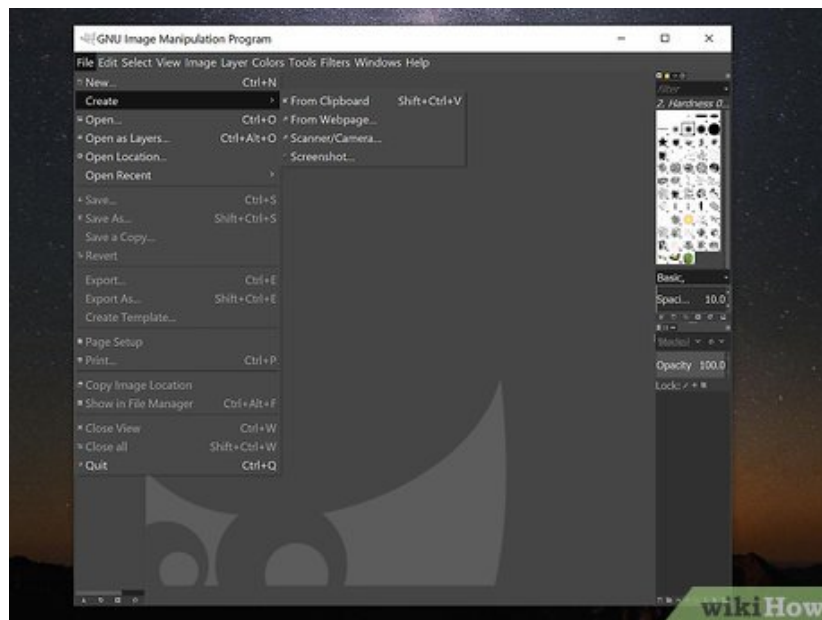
GNU Image Manipulation Program

File Edit Select View Image Layer Colors Tools Filters Windows Help

New... Ctrl+N
Create
Open... Ctrl+O
Open as Layers... Ctrl+Alt+O
Open Location...
Open Recent

Save... Ctrl+S
Save As... Shift+Ctrl+S
Save a Copy...
Revert

Export... Ctrl+E
Export As... Shift+Ctrl+E
Create Template...

Page Setup
Print... Ctrl+P

Copy Image Location
Show in File Manager Ctrl+Alt+F

Close View Ctrl+W
Close all Shift+Ctrl+W
Quit Ctrl+Q

From Clipboard Shift+Ctrl+V
From Webpage...
Scanner/Camera...
Screenshot...

filter
2. Hardness 0...
Basic,
Spaci... 10.0
Mode
Opacity 100.0
Lock:

wikiHow